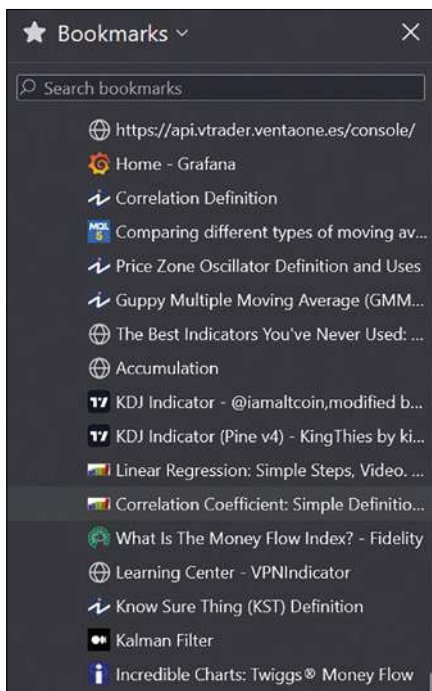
Bookmarks ˅

Search bookmarks

https://api.vtrader.ventaone.es/console/

Home - Grafana

Correlation Definition

Comparing different types of moving av...

Price Zone Oscillator Definition and Uses

Guppy Multiple Moving Average (GMM...

The Best Indicators You've Never Used: ...

Accumulation

KDJ Indicator - @iamaltcoin,modified b...

KDJ Indicator (Pine v4) - KingThies by ki...

Linear Regression: Simple Steps, Video. ...

Correlation Coefficient: Simple Definitio...

What Is The Money Flow Index? - Fidelity

Learning Center - VPNIndicator

Know Sure Thing (KST) Definition

Kalman Filter

Incredible Charts: Twiggs® Money Flow